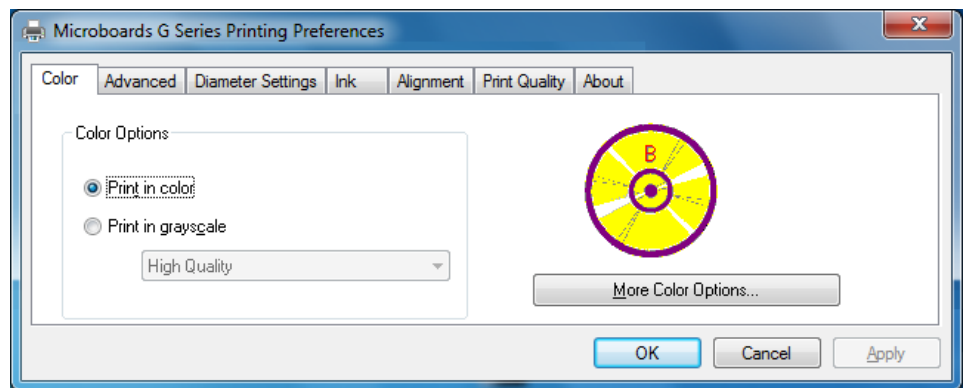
Microboards G Series Printing Preferences

Color | Advanced | Diameter Settings | Ink | Alignment | Print Quality | About

Color Options

Print in color

Print in grayscale

High Quality

B

More Color Options...

OK

Cancel

Apply